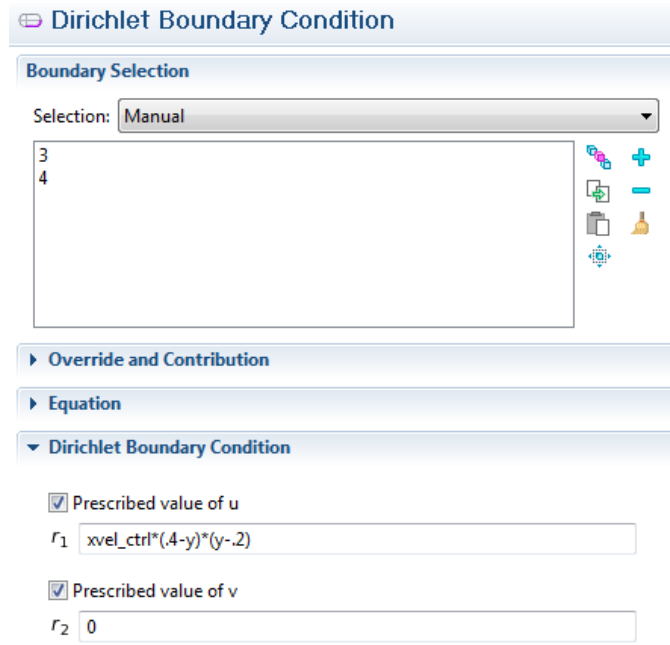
Dirichlet Boundary Condition

Boundary Selection

Selection: Manual

3
4

Override and Contribution

Equation

Dirichlet Boundary Condition

Prescribed value of u

$r_1$ xvel_ctrl*(.4-y)*(y-.2)

Prescribed value of v

$r_2$ 0